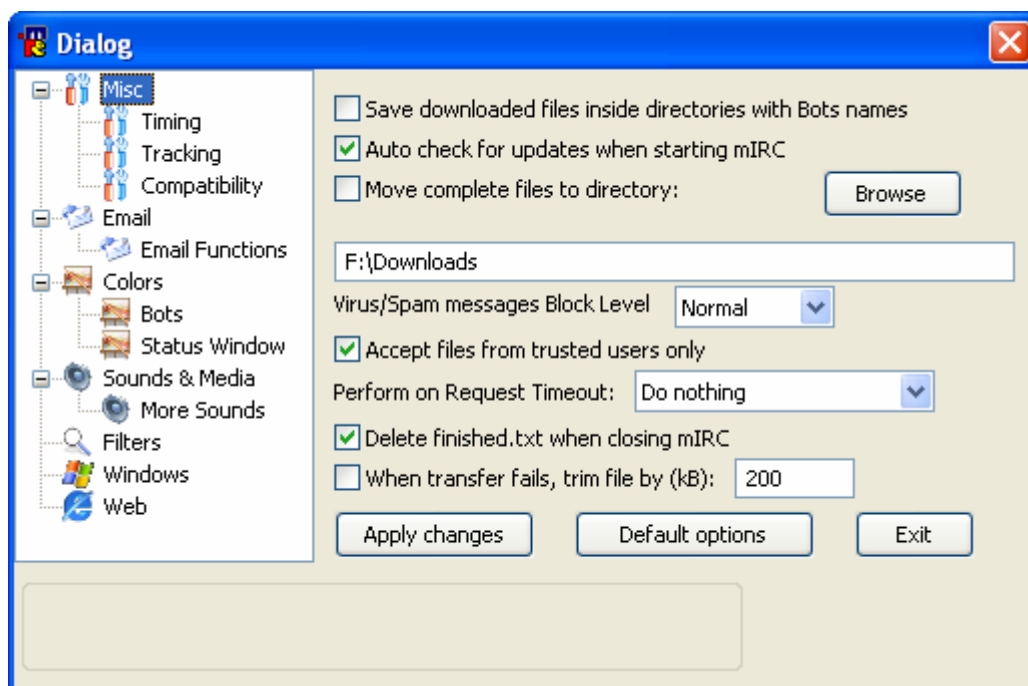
Dialog

Misc
Timing
Tracking
Compatibility
Email
Email Functions
Colors
Bots
Status Window
Sounds & Media
More Sounds
Filters
Windows
Web

Save downloaded files inside directories with Bots names
Auto check for updates when starting mIRC
Move complete files to directory:
Browse
F:\Downloads
Virus/Spam messages Block Level
Normal
Accept files from trusted users only
Perform on Request Timeout:
Do nothing
Delete finished.txt when closing mIRC
When transfer fails, trim file by (kB):
200
Apply changes
Default options
Exit